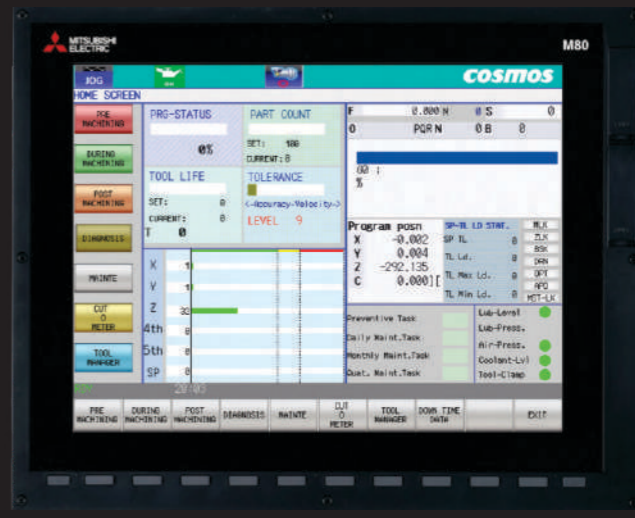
MITSUBISHI ELECTRIC

M80

JOG

cosmos

HOME SCREEN

PRE MACHINING

DURING MACHINING

POST MACHINING

DIAGNOSIS

MAINTE

CUT O METER

TOOL MANAGER

PRG-STATUS

0%

PART COUNT

SET: 100

CURRENT: 8

TOOL LIFE

SET: 0

CURRENT: 0

T 0

TOLERANCE

<-Accuracy-Velocity->

LEVEL 9

F 0.000 M

# S 0

0 PQR N 0 B 0

00 :

%

Program posn

X -0.002

Y 0.004

Z -292.135

C 0.000

SP-TL LD STAT.

SP TL 0

TL Ld. 0

TL Max Ld. 0

TL Min Ld. 0

MLK

ZLK

BSK

DRN

OPT

APO

MST-LK

X 1

Y 1

Z 33

4th 0

5th 0

SP 0

Preventive Task

Daily Maint.Task

Monthly Maint.Task

Quat. Maint.Task

Lub-Level

Lub-Press.

Air-Press.

Coolant-Lvl

Tool-Clamp

20:03

PRE MACHINING

DURING MACHINING

POST MACHINING

DIAGNOSIS

MAINTE

CUT O METER

TOOL MANAGER

DOWN TIME DATA

EXIT